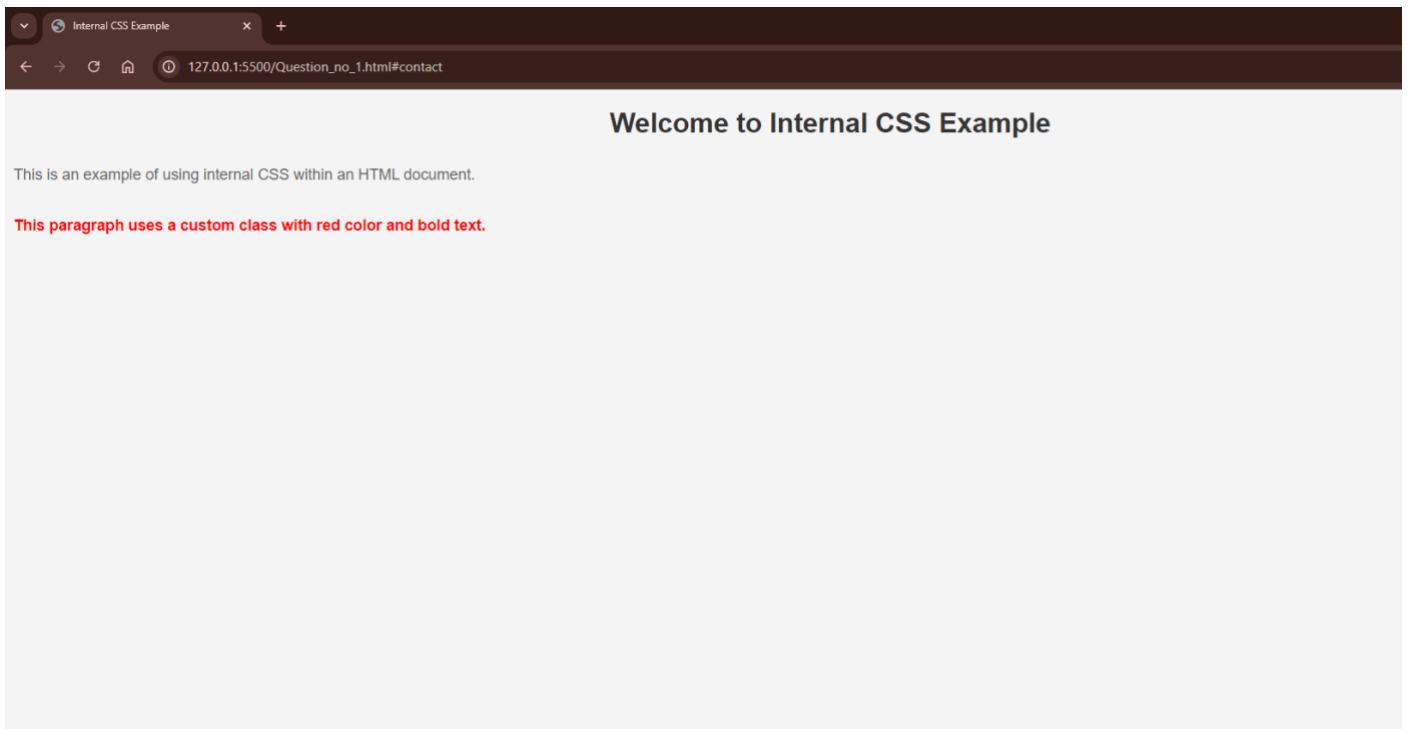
Internal CSS Example

127.0.0.1:5500/Question_no_1.html#contact

Welcome to Internal CSS Example

This is an example of using internal CSS within an HTML document.

This paragraph uses a custom class with red color and bold text.